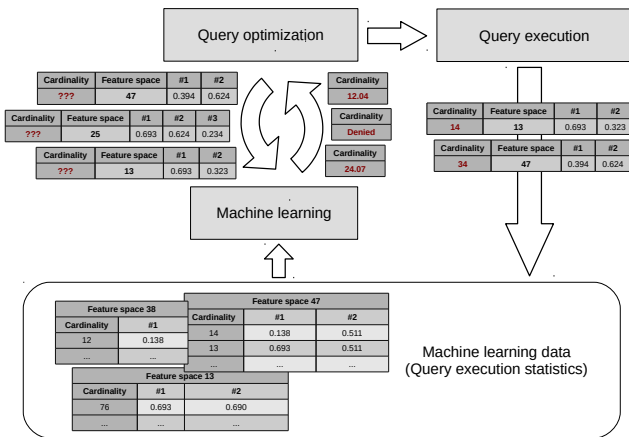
Query optimization

Query execution

| Cardinality | Feature space | #1 | #2 |
|---|---|---|---|
| ??? | 47 | 0.394 | 0.624 |

| Cardinality | Feature space | #1 | #2 | #3 |
|---|---|---|---|---|
| ??? | 25 | 0.693 | 0.624 | 0.234 |

| Cardinality | Feature space | #1 | #2 |
|---|---|---|---|
| ??? | 13 | 0.693 | 0.323 |

| Cardinality |
|---|
| 12.04 |

| Cardinality |
|---|
| Denied |

| Cardinality |
|---|
| 24.07 |

| Cardinality | Feature space | #1 | #2 |
|---|---|---|---|
| 14 | 13 | 0.693 | 0.323 |

| Cardinality | Feature space | #1 | #2 |
|---|---|---|---|
| 34 | 47 | 0.394 | 0.624 |

Machine learning

Feature space 38

| Cardinality | #1 |
|---|---|
| 12 | 0.138 |
| ... | ... |

Feature space 47

| Cardinality | #1 | #2 |
|---|---|---|
| 14 | 0.138 | 0.511 |
| 13 | 0.693 | 0.511 |
| ... | ... | ... |

Feature space 13

| Cardinality | #1 | #2 |
|---|---|---|
| 76 | 0.693 | 0.690 |
| ... | ... | ... |

Machine learning data
(Query execution statistics)